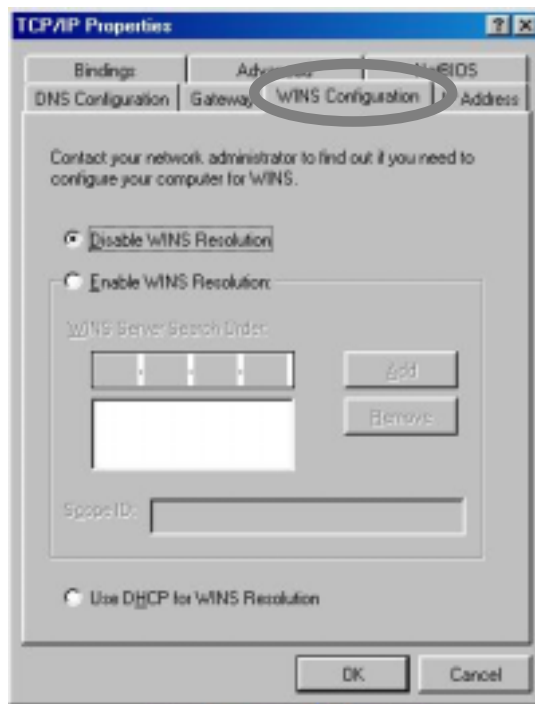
TCP/IP Properties

?

×

Bindings

Adv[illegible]

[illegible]BIOS

DNS Configuration

Gateway

WINS Configuration

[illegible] Address

Contact your network administrator to find out if you need to configure your computer for WINS.

Disable WINS Resolution

Enable WINS Resolution:

WINS Server Search Order:

Add

Remove

Scope ID:

Use DHCP for WINS Resolution

OK

Cancel